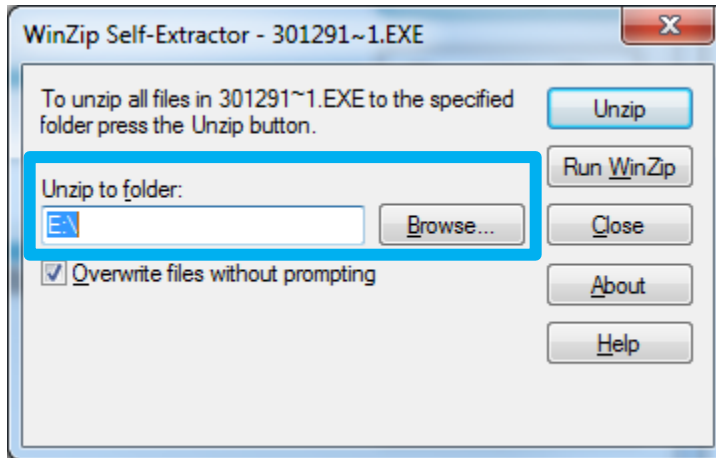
WinZip Self-Extractor - 301291~1.EXE

To unzip all files in 301291~1.EXE to the specified folder press the Unzip button.

Unzip to folder:

E:\

Browse...

Overwrite files without prompting

Unzip

Run WinZip

Close

About

Help